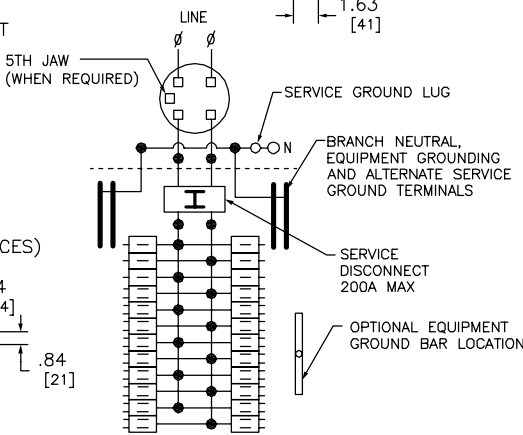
T

1.63
[41]

LINE
ø ø

5TH JAW
(WHEN REQUIRED)

SERVICE GROUND LUG

N

BRANCH NEUTRAL, EQUIPMENT GROUNDING AND ALTERNATE SERVICE GROUND TERMINALS

CES)

4
4]

SERVICE DISCONNECT 200A MAX

.84
[21]

OPTIONAL EQUIPMENT GROUND BAR LOCATION